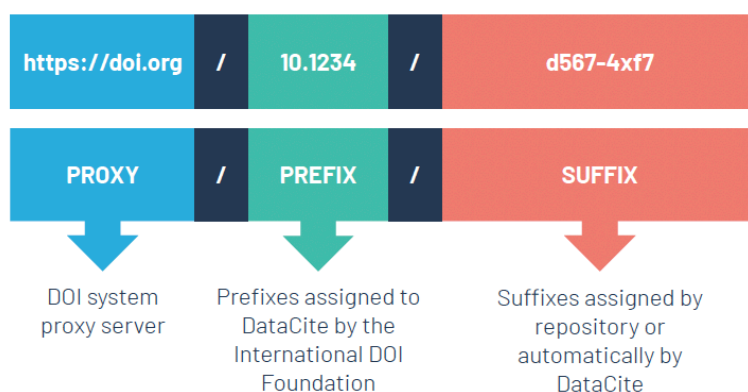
https://doi.org / 10.1234 / d567-4xf7

PROXY / PREFIX / SUFFIX

DOI system proxy server

Prefixes assigned to DataCite by the International DOI Foundation

Suffixes assigned by repository or automatically by DataCite